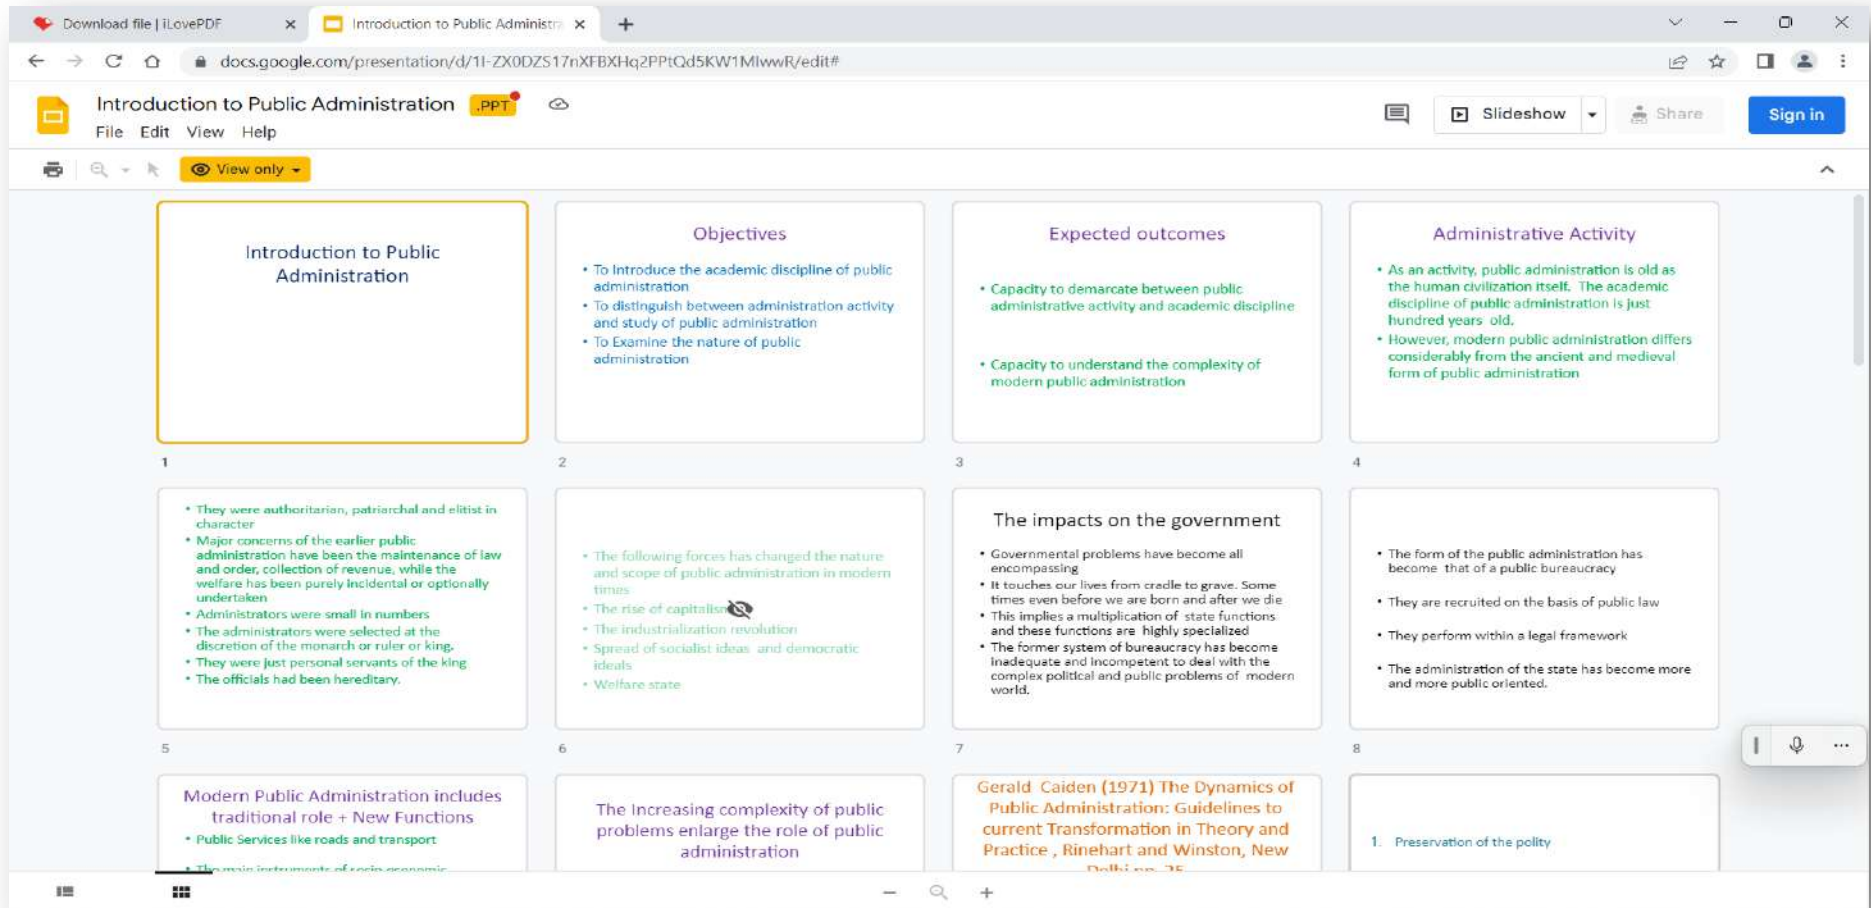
Download file | iLovePDF
Introduction to Public Administra

docs.google.com/presentation/d/1l-ZX0DZS17nXFBXHq2PPtQd5KW1MlwwR/edit#

Introduction to Public Administration .PPT
File Edit View Help
Slideshow
Share
Sign in
View only

Introduction to Public Administration

1

Objectives
• To introduce the academic discipline of public administration
• To distinguish between administration activity and study of public administration
• To Examine the nature of public administration

2

Expected outcomes
• Capacity to demarcate between public administrative activity and academic discipline
• Capacity to understand the complexity of modern public administration

3

Administrative Activity
• As an activity, public administration is old as the human civilization itself. The academic discipline of public administration is just hundred years old.
• However, modern public administration differs considerably from the ancient and medieval form of public administration

4

• They were authoritarian, patriarchal and elitist in character
• Major concerns of the earlier public administration have been the maintenance of law and order, collection of revenue, while the welfare has been purely incidental or optionally undertaken
• Administrators were small in numbers
• The administrators were selected at the discretion of the monarch or ruler or king.
• They were just personal servants of the king
• The officials had been hereditary.

5

• The following forces has changed the nature and scope of public administration in modern times
• The rise of capitalism
• The industrialization revolution
• Spread of socialist ideas and democratic ideals
• Welfare state

6

The impacts on the government
• Governmental problems have become all encompassing
• It touches our lives from cradle to grave. Some times even before we are born and after we die
• This implies a multiplication of state functions and these functions are highly specialized
• The former system of bureaucracy has become inadequate and incompetent to deal with the complex political and public problems of modern world.

7

• The form of the public administration has become that of a public bureaucracy
• They are recruited on the basis of public law
• They perform within a legal framework
• The administration of the state has become more and more public oriented.

8

Modern Public Administration includes traditional role + New Functions
• Public Services like roads and transport
• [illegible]

The increasing complexity of public problems enlarge the role of public administration

Gerald Caiden (1971) The Dynamics of Public Administration: Guidelines to current Transformation in Theory and Practice , Rinehart and Winston, New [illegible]

1. Preservation of the polity